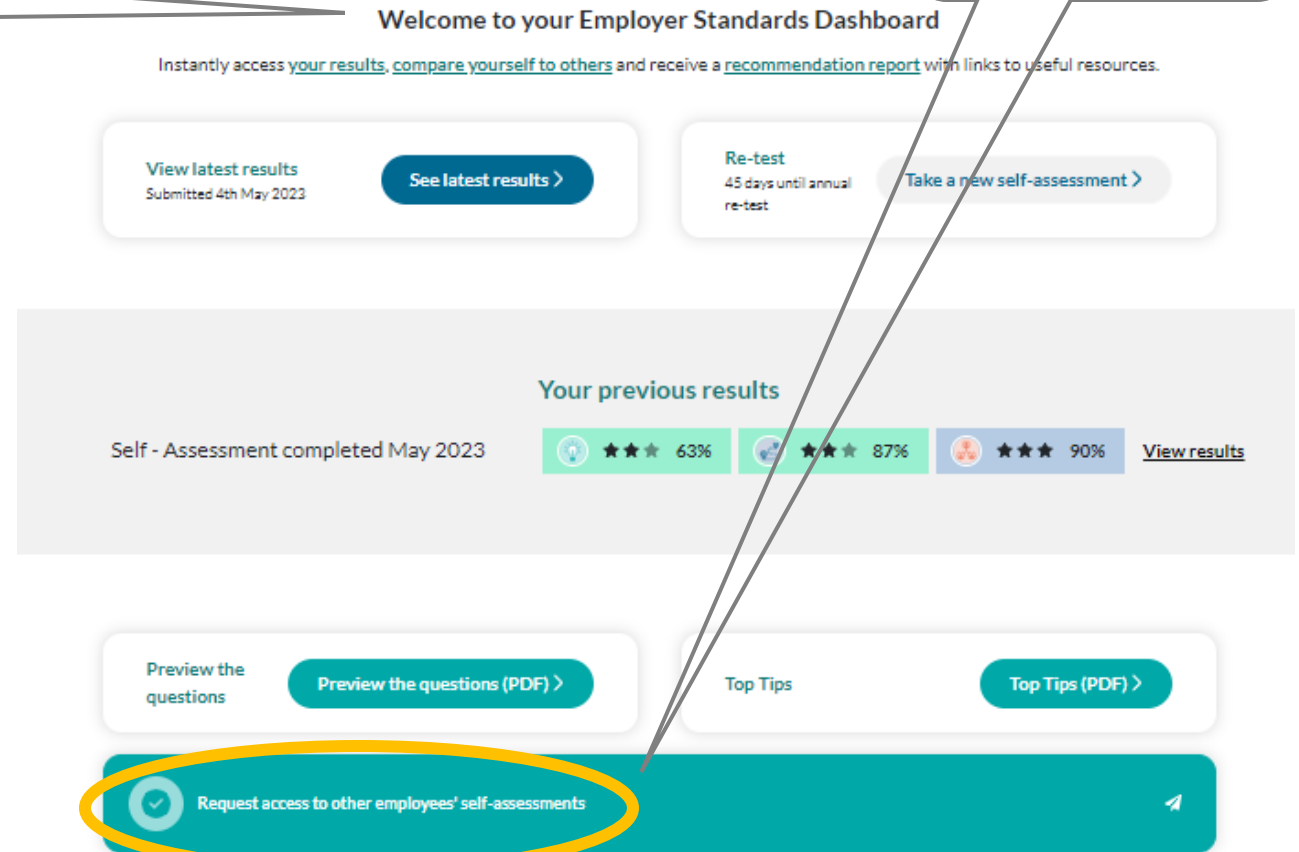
Welcome to your Employer Standards Dashboard

Instantly access your results, compare yourself to others and receive a recommendation report with links to useful resources.

View latest results
Submitted 4th May 2023

See latest results >

Re-test
45 days until annual re-test

Take a new self-assessment >

Your previous results

Self - Assessment completed May 2023

63%

87%

90%

View results

Preview the questions

Preview the questions (PDF) >

Top Tips

Top Tips (PDF) >

Request access to other employees' self-assessments